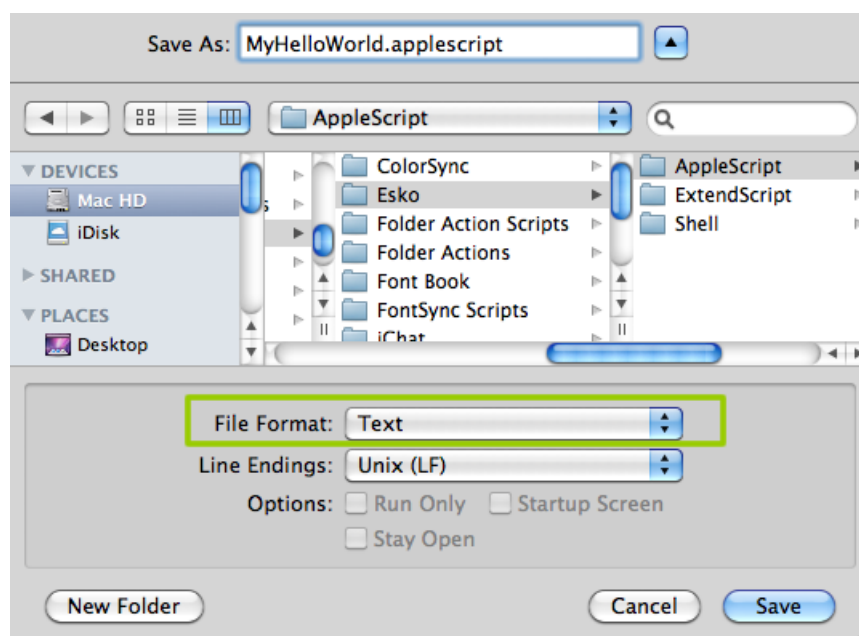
Save As: MyHelloWorld.applescript

AppleScript

DEVICES
Mac HD
iDisk
SHARED
PLACES
Desktop

ColorSync
Esko
Folder Action Scripts
Folder Actions
Font Book
FontSync Scripts
iChat

AppleScript
ExtendScript
Shell

File Format: Text
Line Endings: Unix (LF)
Options: Run Only Startup Screen
Stay Open

New Folder
Cancel
Save